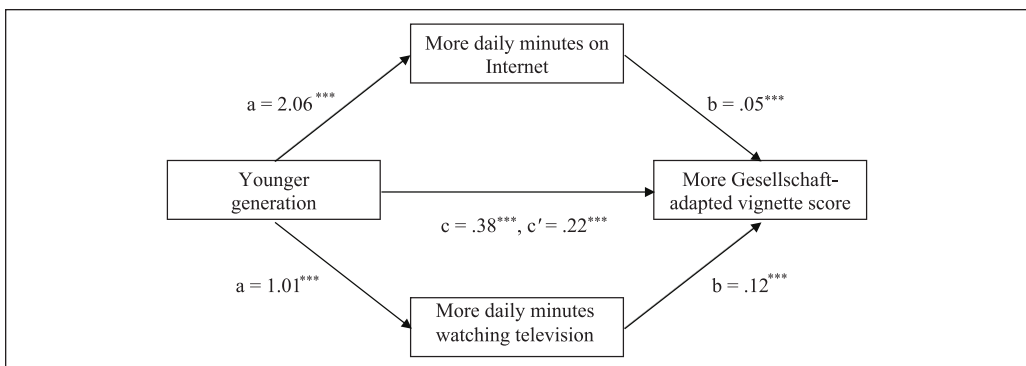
More daily minutes on Internet

a = 2.06$^{***}$

b = .05$^{***}$

Younger generation

More Gesellschaft-adapted vignette score

c = .38$^{***}$, c′ = .22$^{***}$

a = 1.01$^{***}$

b = .12$^{***}$

More daily minutes watching television